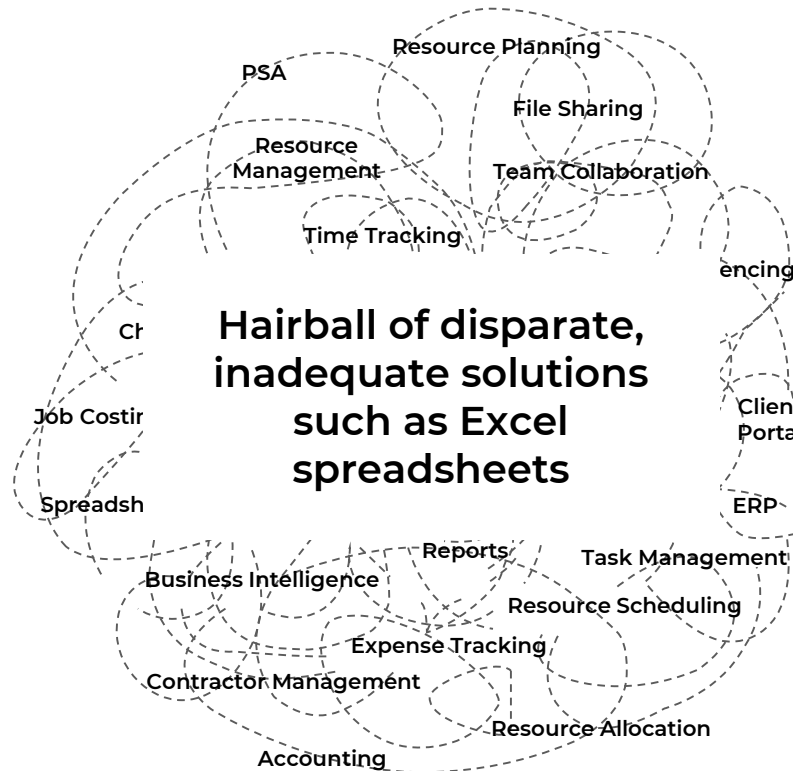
Resource Planning
PSA
File Sharing
Resource Management
Team Collaboration
Time Tracking
encing
Ch
Hairball of disparate, inadequate solutions such as Excel spreadsheets
Job Costir
Clien Porta
Spreadsh
ERP
Reports
Task Management
Business Intelligence
Resource Scheduling
Expense Tracking
Contractor Management
Resource Allocation
Accounting